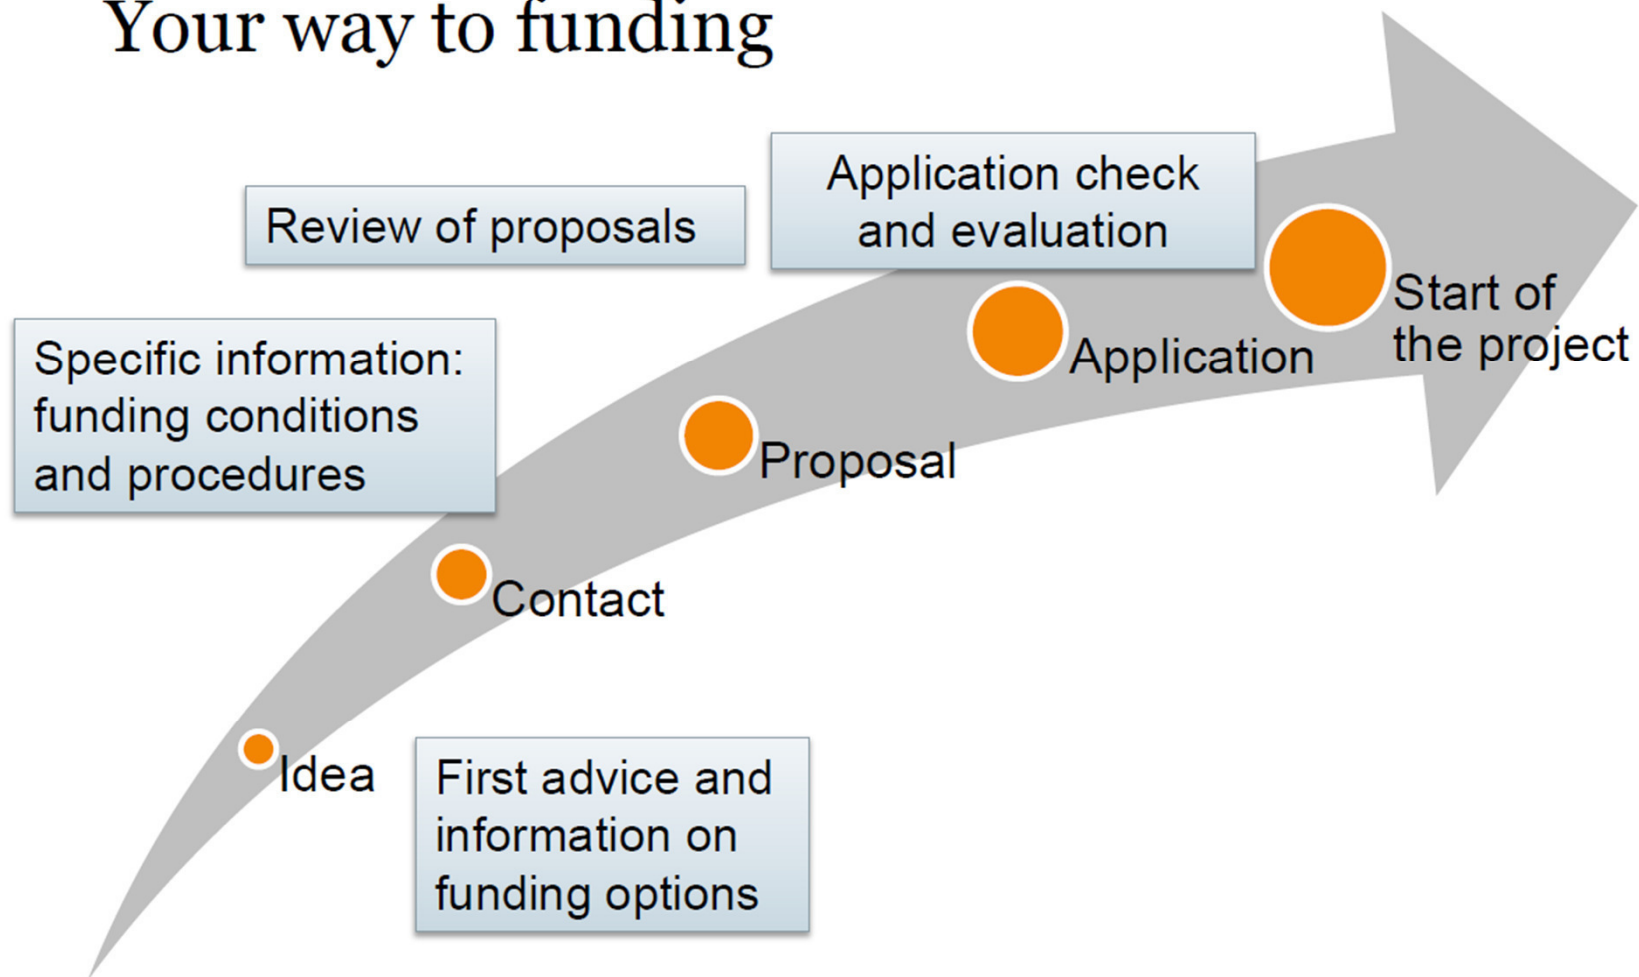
Your way to funding

Idea

First advice and information on funding options

Contact

Specific information: funding conditions and procedures

Proposal

Review of proposals

Application

Application check and evaluation

Start of the project